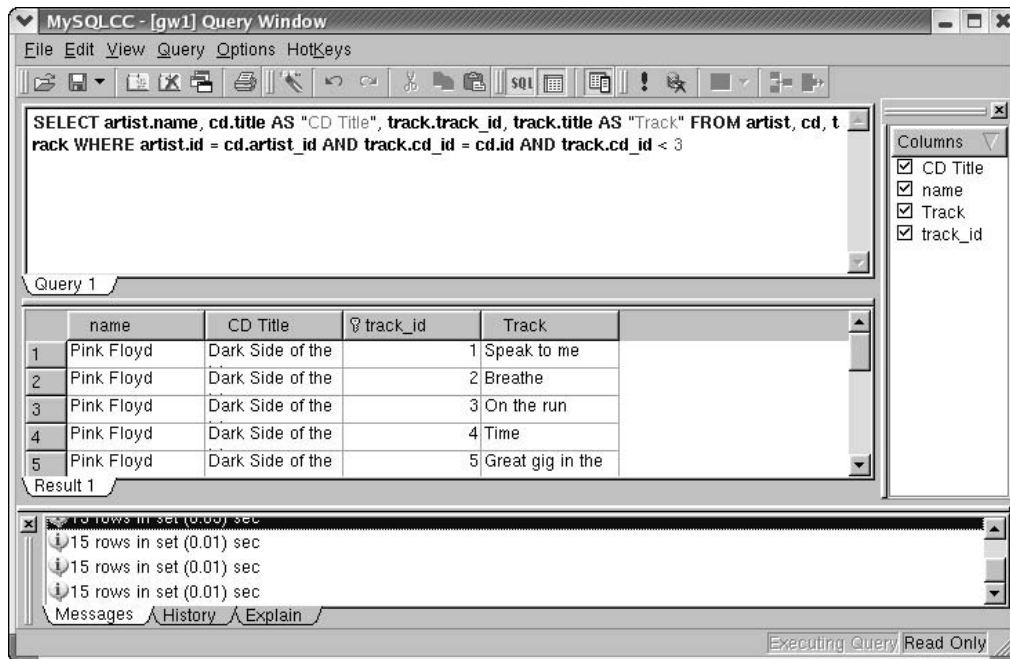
MySQLCC - [gw1] Query Window

File Edit View Query Options HotKeys

SELECT artist.name, cd.title AS "CD Title", track.track_id, track.title AS "Track" FROM artist, cd, track WHERE artist.id = cd.artist_id AND track.cd_id = cd.id AND track.cd_id < 3

Query 1

Columns
CD Title
name
Track
track_id

| | name | CD Title | track_id | Track |
|---|---|---|---|---|
| 1 | Pink Floyd | Dark Side of the | 1 | Speak to me |
| 2 | Pink Floyd | Dark Side of the | 2 | Breathe |
| 3 | Pink Floyd | Dark Side of the | 3 | On the run |
| 4 | Pink Floyd | Dark Side of the | 4 | Time |
| 5 | Pink Floyd | Dark Side of the | 5 | Great gig in the |

Result 1

15 rows in set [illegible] sec
15 rows in set (0.01) sec
15 rows in set (0.01) sec
15 rows in set (0.01) sec

Messages History Explain

Executing Query Read Only